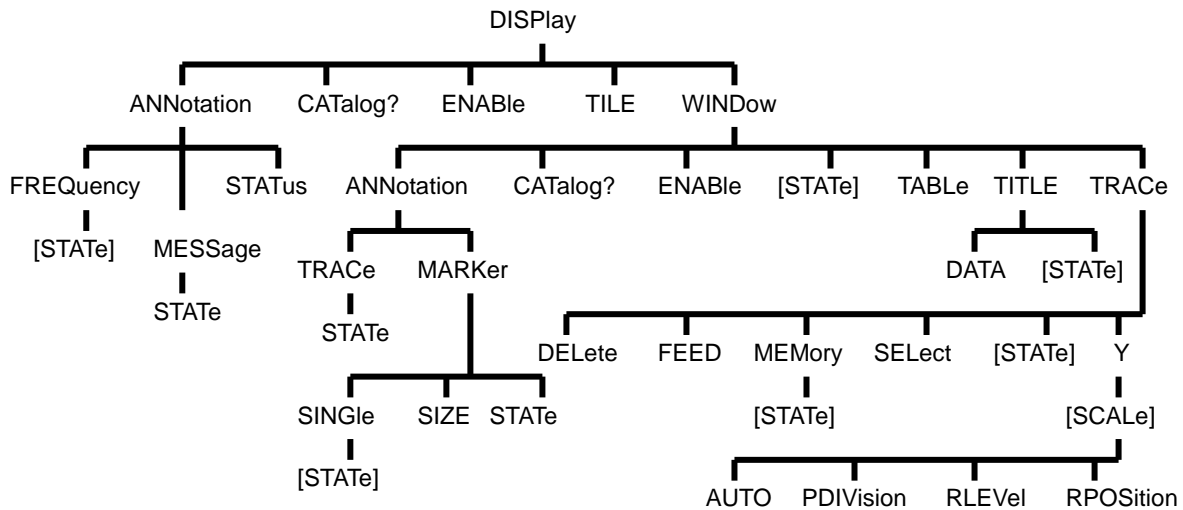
DISPlay

ANNotation CATalog? ENABle TILE WINDow

FREQuency STATus
[STATe]
MESSage
STATe

ANNotation CATalog? ENABle [STATe] TABLe TITLE TRACe

TRACe MARKer
STATe

DATA [STATe]

DELete FEED MEMory SELect [STATe] Y
[STATe]
[SCALe]

SINGle SIZE STATe
[STATe]

AUTO PDIVision RLEVel RPOSition